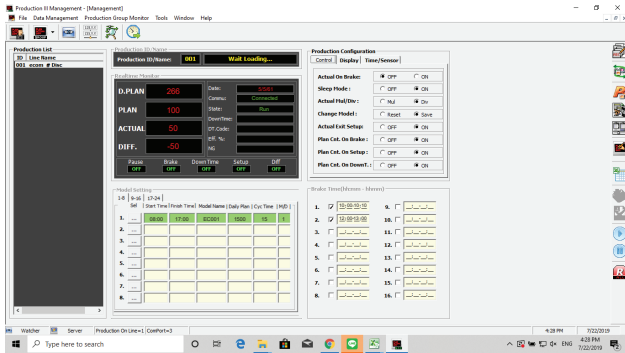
Production III Management - [Management]

File Data Management Production Group Monitor Tools Window Help

Production List

ID Line Name

001 ecom_# Disc

Production ID/Name

Production ID/Name: 001 Wait Loading...

Realtime Monitor

D.PLAN 266

PLAN 100

ACTUAL 50

DIFF. -50

Date: 0/0/0

Commu: Connected

State: Run

DownTime:

DT.Code:

Eff. %:

NG

Pause OFF

Brake OFF

Down Time OFF

Setup OFF

Diff OFF

Model Setting

1-8 9-16 17-24

| Sel | Start Time | Finish Time | Model Name | Daily Plan | Cyc Time | M/D |
|---|---|---|---|---|---|---|
| 1. ... | 08:00 | 17:00 | EC001 | 1500 | 15 | 1 |
| 2. ... | | | | | | |
| 3. ... | | | | | | |
| 4. ... | | | | | | |
| 5. ... | | | | | | |
| 6. ... | | | | | | |
| 7. ... | | | | | | |
| 8. ... | | | | | | |

Production Configuration

Control Display Time/Sensor

Actual On Brake: OFF ON

Sleep Mode: OFF ON

Actual Mul/Div: Mul Div

Change Model: Reset Save

Actual Exit Setup: OFF ON

Plan Cnt. On Brake: OFF ON

Plan Cnt. On Setup: OFF ON

Plan Cnt. On DownT.: OFF ON

Brake Time(hhmm - hhmm)

1. 10:00-10:10

2. 12:00-13:00

3.

4.

5.

6.

7.

8.

9.

10.

11.

12.

13.

14.

15.

16.

Watcher Server Production On Line=1 ComPort=3

4:28 PM 7/22/2019

Type here to search

4:28 PM 7/22/2019 ENG